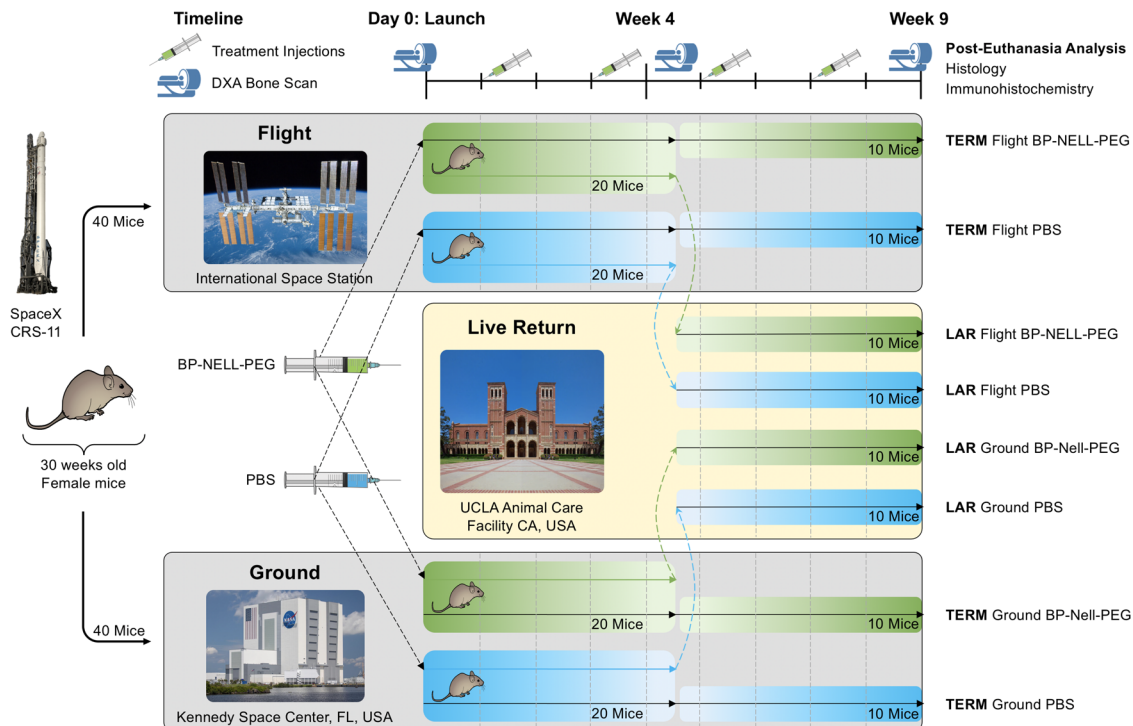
Timeline

Treatment Injections

DXA Bone Scan

Day 0: Launch

Week 4

Week 9

Post-Euthanasia Analysis
Histology
Immunohistochemistry

Flight

International Space Station

20 Mice

10 Mice

TERM Flight BP-NELL-PEG

20 Mice

10 Mice

TERM Flight PBS

SpaceX
CRS-11

40 Mice

BP-NELL-PEG

PBS

30 weeks old
Female mice

Live Return

UCLA Animal Care Facility CA, USA

10 Mice

LAR Flight BP-NELL-PEG

10 Mice

LAR Flight PBS

10 Mice

LAR Ground BP-Nell-PEG

10 Mice

LAR Ground PBS

40 Mice

Ground

Kennedy Space Center, FL, USA

20 Mice

10 Mice

TERM Ground BP-Nell-PEG

20 Mice

10 Mice

TERM Ground PBS